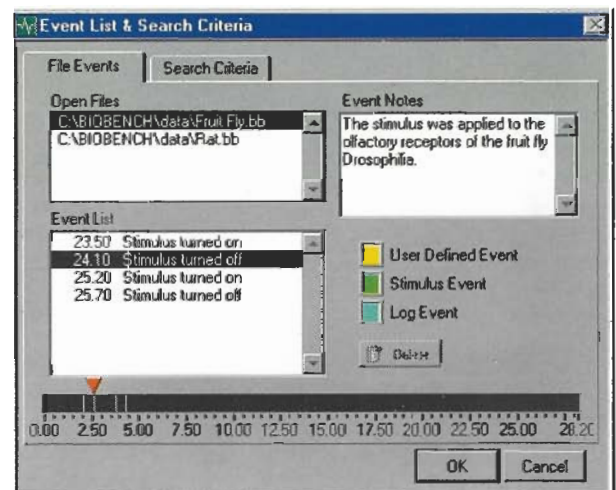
Event List & Search Criteria

File Events
Search Criteria

Open Files
C:\BIOBENCH\data\Fruit Fly.bb
C:\BIOBENCH\data\Rat.bb

Event Notes
The stimulus was applied to the olfactory receptors of the fruit fly Drosophila.

Event List
23.50 Stimulus turned on
24.10 Stimulus turned off
25.20 Stimulus turned on
25.70 Stimulus turned off

User Defined Event
Stimulus Event
Log Event

Delete

0.00 2.50 5.00 7.50 10.00 12.50 15.00 17.50 20.00 22.50 25.00 28.2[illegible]

OK
Cancel